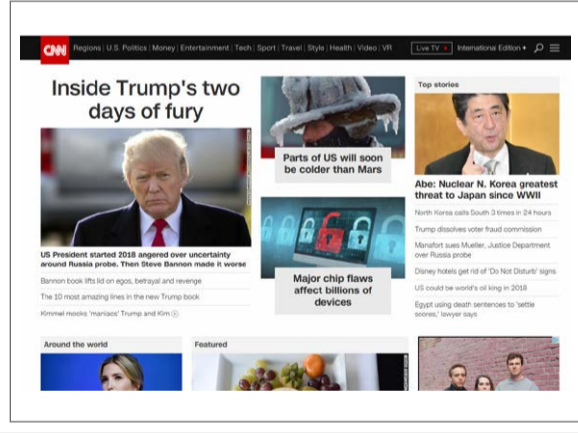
CNN Regions | U.S. Politics | Money | Entertainment | Tech | Sport | Travel | Style | Health | Video | VR Live TV International Edition +

Inside Trump's two days of fury

US President started 2018 angered over uncertainty around Russia probe. Then Steve Bannon made it worse

Bannon book lifts lid on egos, betrayal and revenge

The 10 most amazing lines in the new Trump book

Kimmel mocks 'maniacs' Trump and Kim

Parts of US will soon be colder than Mars

Major chip flaws affect billions of devices

Top stories

Abe: Nuclear N. Korea greatest threat to Japan since WWII

North Korea calls South 3 times in 24 hours

Trump dissolves voter fraud commission

Manafort sues Mueller, Justice Department over Russia probe

Disney hotels get rid of 'Do Not Disturb' signs

US could be world's oil king in 2018

Egypt using death sentences to 'settle scores,' lawyer says

Around the world

Featured